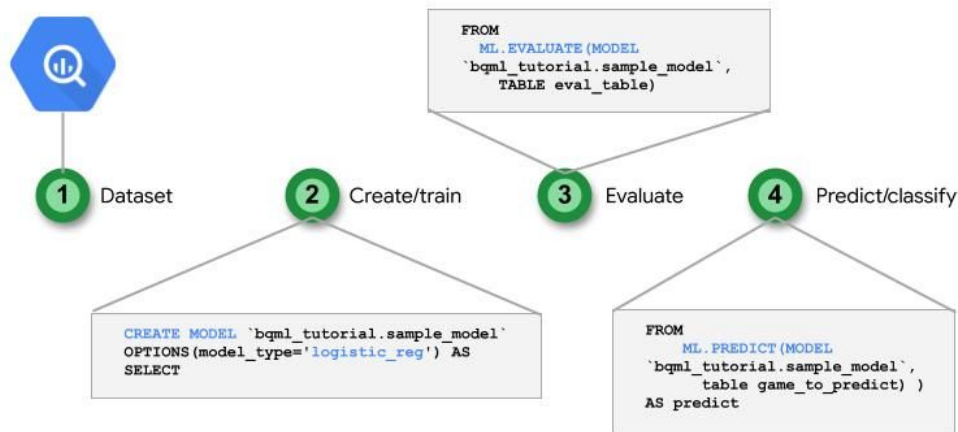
FROM
ML.EVALUATE(MODEL
`bqml_tutorial.sample_model`,
TABLE eval_table)

1 Dataset

2 Create/train

3 Evaluate

4 Predict/classify

CREATE MODEL `bqml_tutorial.sample_model`
OPTIONS(model_type='logistic_reg') AS
SELECT

FROM
ML.PREDICT(MODEL
`bqml_tutorial.sample_model`,
table game_to_predict) )
AS predict